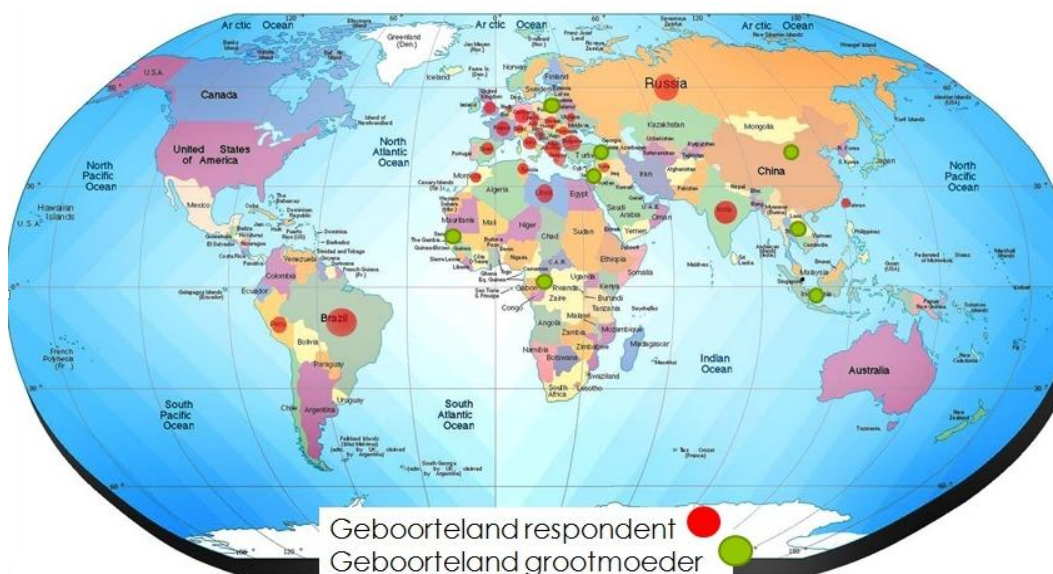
Arctic Ocean
Arctic Ocean
Arctic Ocean
Greenland (Den.)
Iceland
Norway
Finland
Sweden
Russia
U.S.A.
Canada
Kazakhstan
Mongolia
United States of America
North Atlantic Ocean
North Pacific Ocean
North Pacific Ocean
Hawaiian Islands
Mexico
Morocco
Algeria
Libya
Egypt
Turkey
Iran
Saudi Arabia
Oman
Yemen
Pakistan
India
Nepal
China
Japan
Mauritania
Mali
Niger
Chad
Sudan
Ethiopia
Somalia
Venezuela
Colombia
Ecuador
Peru
Brazil
Bolivia
Paraguay
Chile
Argentina
Uruguay
Guyana
Suriname
French Guiana
Cuba
The Gambia
Guinea
Nigeria
Ghana
Cameroon
Gabon
Congo
Zaire
Rwanda
Burundi
Uganda
Kenya
Tanzania
Angola
Zambia
Malawi
Mozambique
Zimbabwe
Namibia
Botswana
Madagascar
South Africa
Swaziland
Lesotho
Laos
Thailand
Vietnam
Cambodia
Philippines
Malaysia
Singapore
Indonesia
Papua New Guinea
Indian Ocean
Australia
French Polynesia (Fr.)
South Pacific Ocean
South Atlantic Ocean
Falkland Islands
South Georgia
Tasmania
New Zealand
Geboorteland respondent
Geboorteland grootmoeder